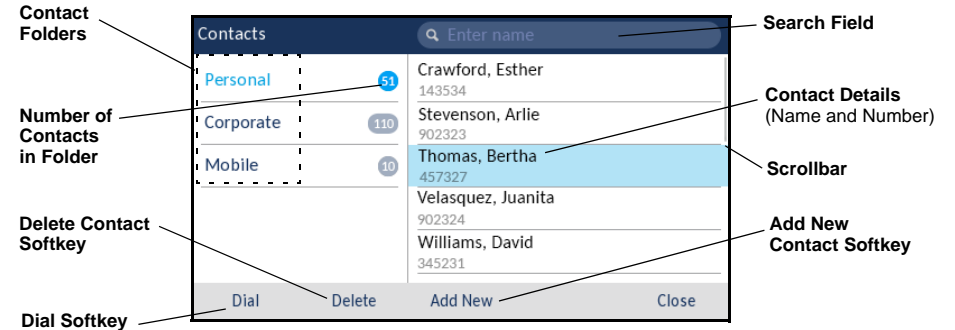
Contact Folders

Number of Contacts in Folder

Delete Contact Softkey

Dial Softkey

Contacts

Enter name

Personal 51

Corporate 110

Mobile 10

Crawford, Esther
143534

Stevenson, Arlie
902323

Thomas, Bertha
457327

Velasquez, Juanita
902324

Williams, David
345231

Dial Delete Add New Close

Search Field

Contact Details (Name and Number)

Scrollbar

Add New Contact Softkey